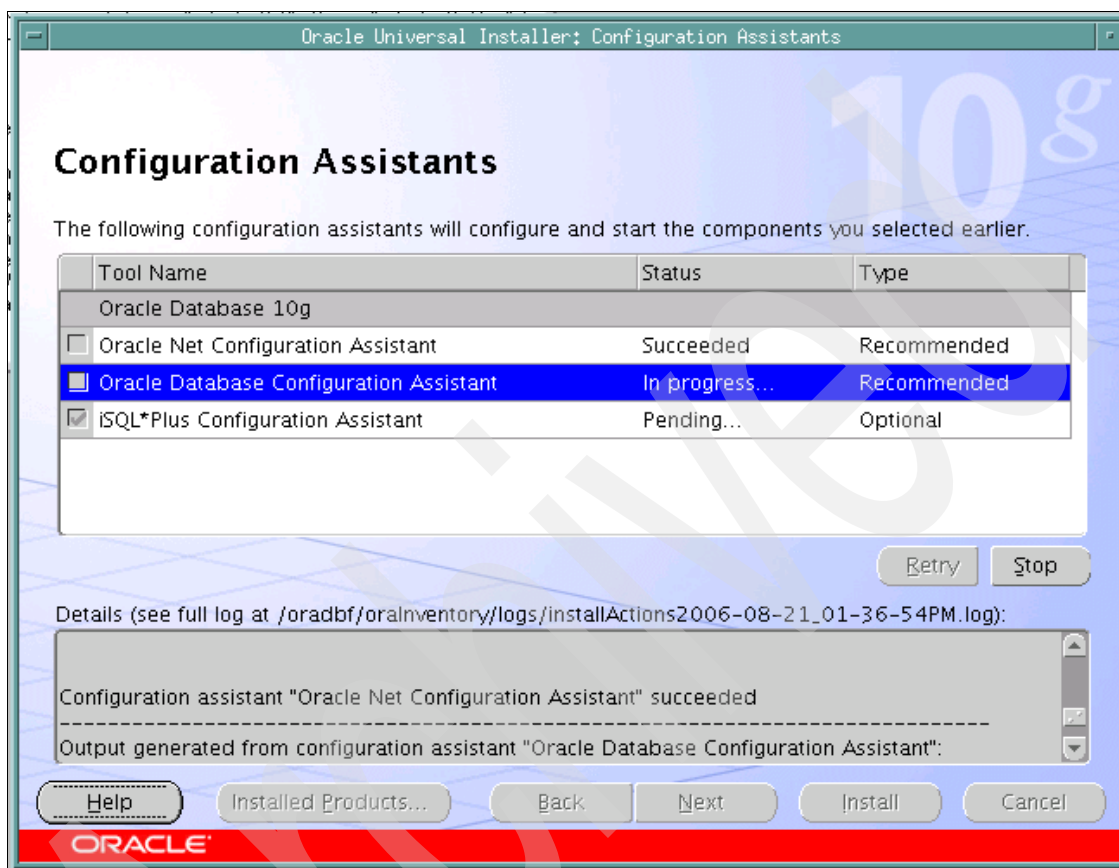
Oracle Universal Installer: Configuration Assistants

10g

Configuration Assistants

The following configuration assistants will configure and start the components you selected earlier.

| Tool Name | Status | Type |
|---|---|---|
| Oracle Database 10g | | |
| Oracle Net Configuration Assistant | Succeeded | Recommended |
| Oracle Database Configuration Assistant | In progress... | Recommended |
| iSQL*Plus Configuration Assistant | Pending... | Optional |

Retry Stop

Details (see full log at /oradbf/oraInventory/logs/installActions2006-08-21_01-36-54PM.log):

Configuration assistant "Oracle Net Configuration Assistant" succeeded
------------------------------------------------------------------------------
Output generated from configuration assistant "Oracle Database Configuration Assistant":

Help Installed Products... Back Next Install Cancel

ORACLE